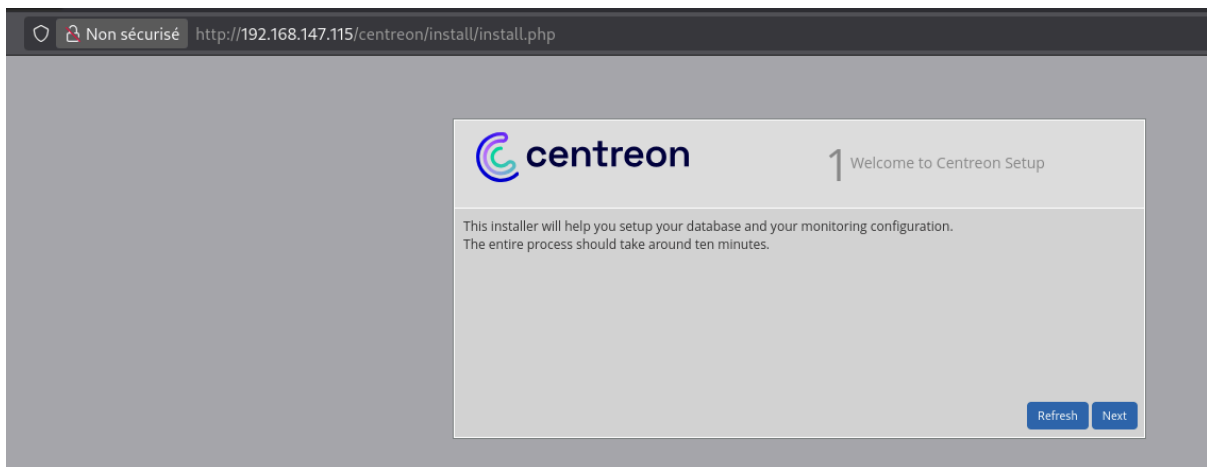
Non sécurisé http://192.168.147.115/centreon/install/install.php

centreon

1 Welcome to Centreon Setup

This installer will help you setup your database and your monitoring configuration.
The entire process should take around ten minutes.

Refresh Next